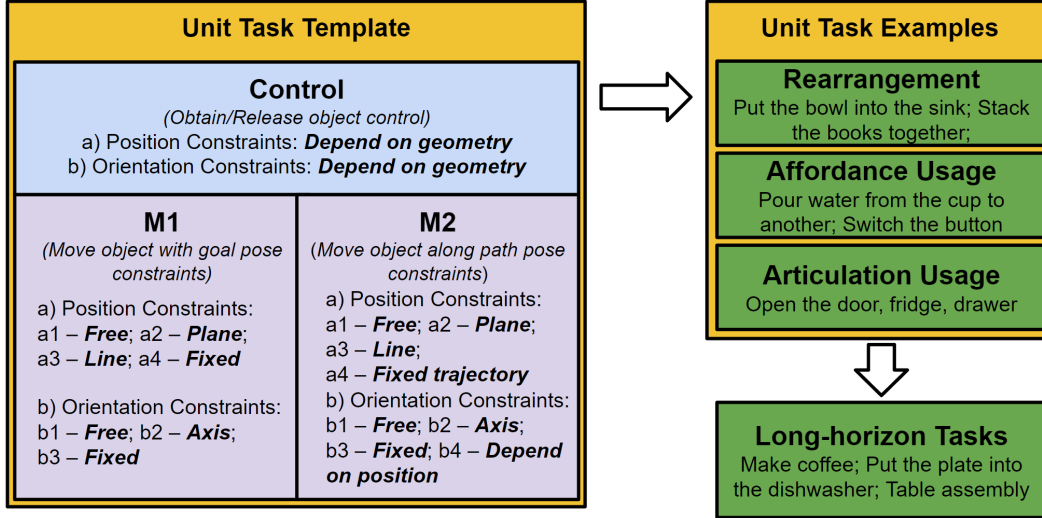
Unit Task Template

Control
(Obtain/Release object control)
a) Position Constraints: ***Depend on geometry***
b) Orientation Constraints: ***Depend on geometry***

M1
(Move object with goal pose constraints)
a) Position Constraints:
a1 – ***Free***; a2 – ***Plane***;
a3 – ***Line***; a4 – ***Fixed***

b) Orientation Constraints:
b1 – ***Free***; b2 – ***Axis***;
b3 – ***Fixed***

M2
(Move object along path pose constraints)
a) Position Constraints:
a1 – ***Free***; a2 – ***Plane***;
a3 – ***Line***;
a4 – ***Fixed trajectory***
b) Orientation Constraints:
b1 – ***Free***; b2 – ***Axis***;
b3 – ***Fixed***; b4 – ***Depend on position***

Unit Task Examples

Rearrangement
Put the bowl into the sink; Stack the books together;

Affordance Usage
Pour water from the cup to another; Switch the button

Articulation Usage
Open the door, fridge, drawer

Long-horizon Tasks
Make coffee; Put the plate into the dishwasher; Table assembly